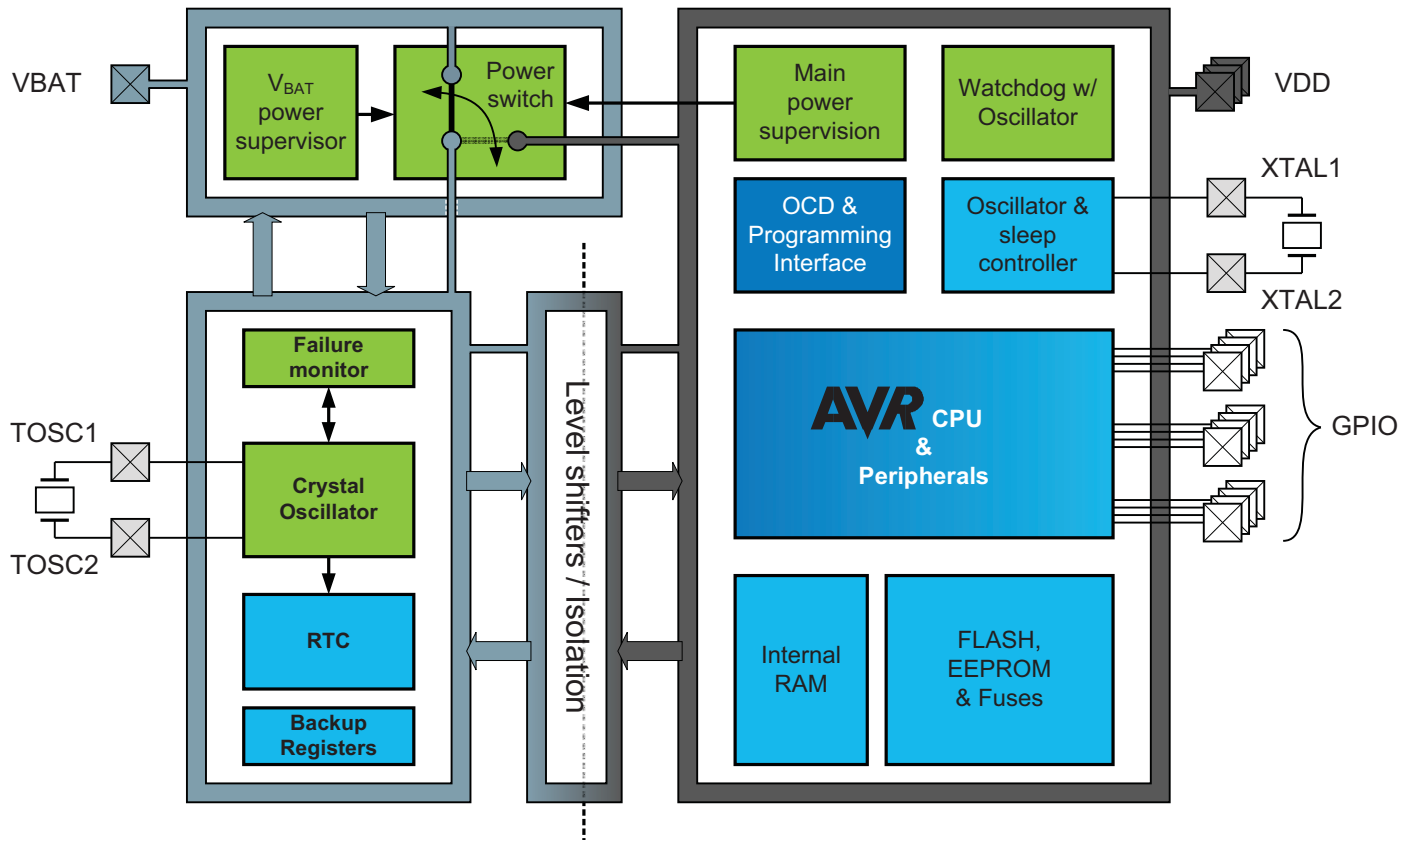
VBAT

$V_{BAT}$ power supervisor

Power switch

Main power supervision

Watchdog w/ Oscillator

VDD

OCD & Programming Interface

Oscillator & sleep controller

XTAL1

XTAL2

Failure monitor

TOSC1

Crystal Oscillator

TOSC2

RTC

Backup Registers

Level shifters / Isolation

AVR CPU & Peripherals

GPIO

Internal RAM

FLASH, EEPROM & Fuses